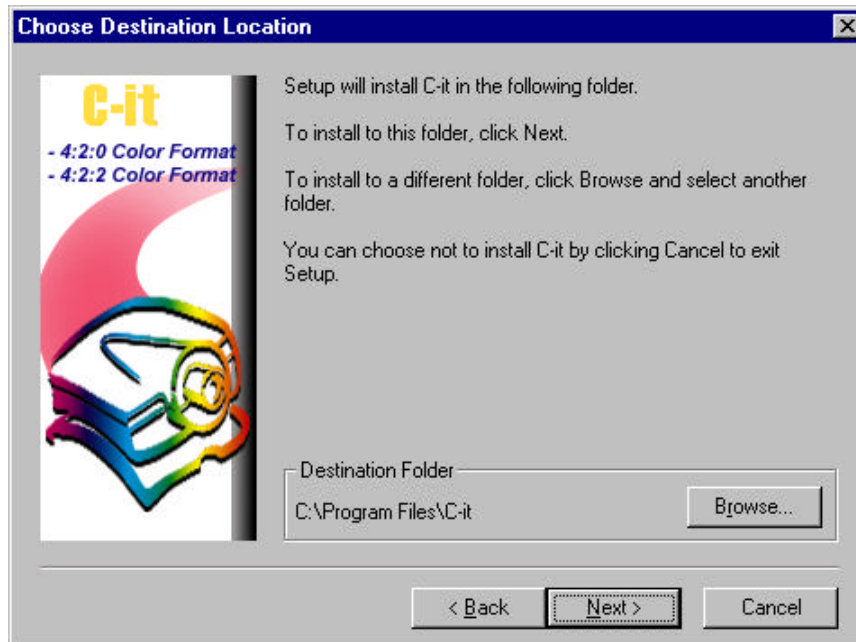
Choose Destination Location

C-it
- 4:2:0 Color Format
- 4:2:2 Color Format

Setup will install C-it in the following folder.

To install to this folder, click Next.

To install to a different folder, click Browse and select another folder.

You can choose not to install C-it by clicking Cancel to exit Setup.

Destination Folder

C:\Program Files\C-it

Browse...

< Back

Next >

Cancel